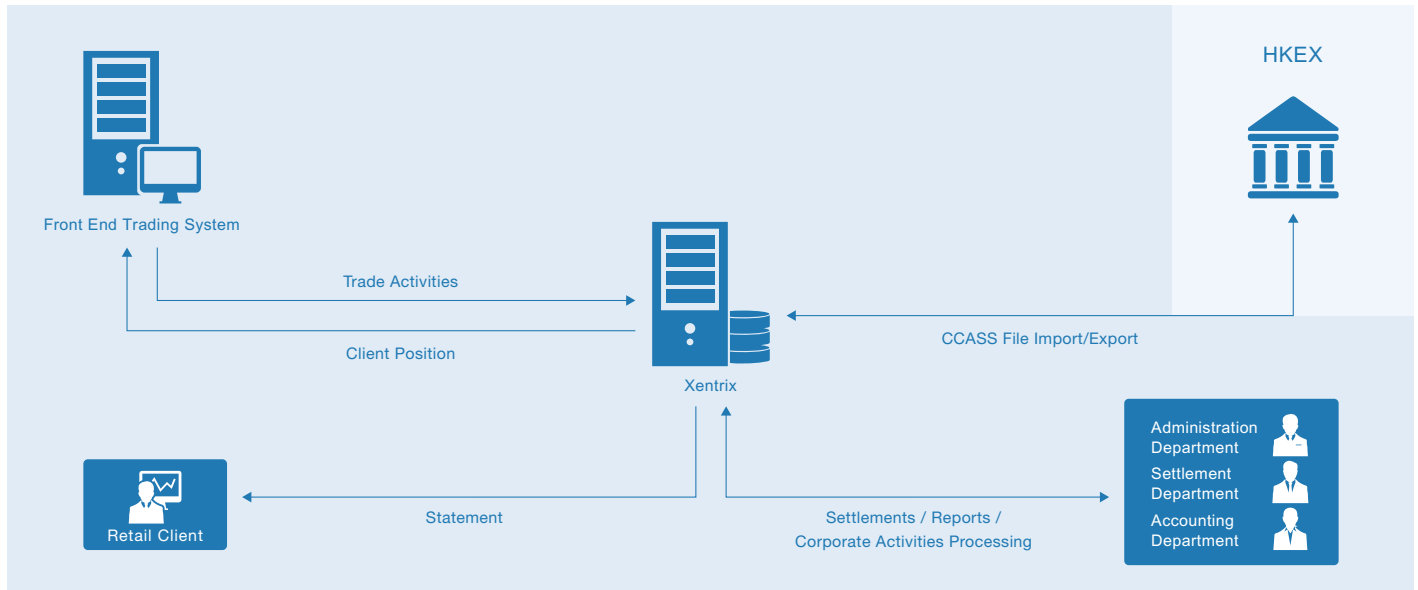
HKEX

Front End Trading System

Trade Activities

Client Position

Xentrix

CCASS File Import/Export

Administration Department

Settlement Department

Accounting Department

Retail Client

Statement

Settlements / Reports / Corporate Activities Processing